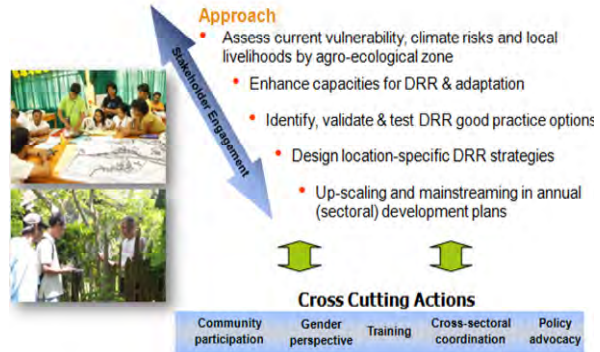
Approach

Stakeholder Engagement

• Assess current vulnerability, climate risks and local livelihoods by agro-ecological zone

• Enhance capacities for DRR & adaptation

• Identify, validate & test DRR good practice options

• Design location-specific DRR strategies

• Up-scaling and mainstreaming in annual (sectoral) development plans

Cross Cutting Actions

| Community participation | Gender perspective | Training | Cross-sectoral coordination | Policy advocacy |
|---|---|---|---|---|